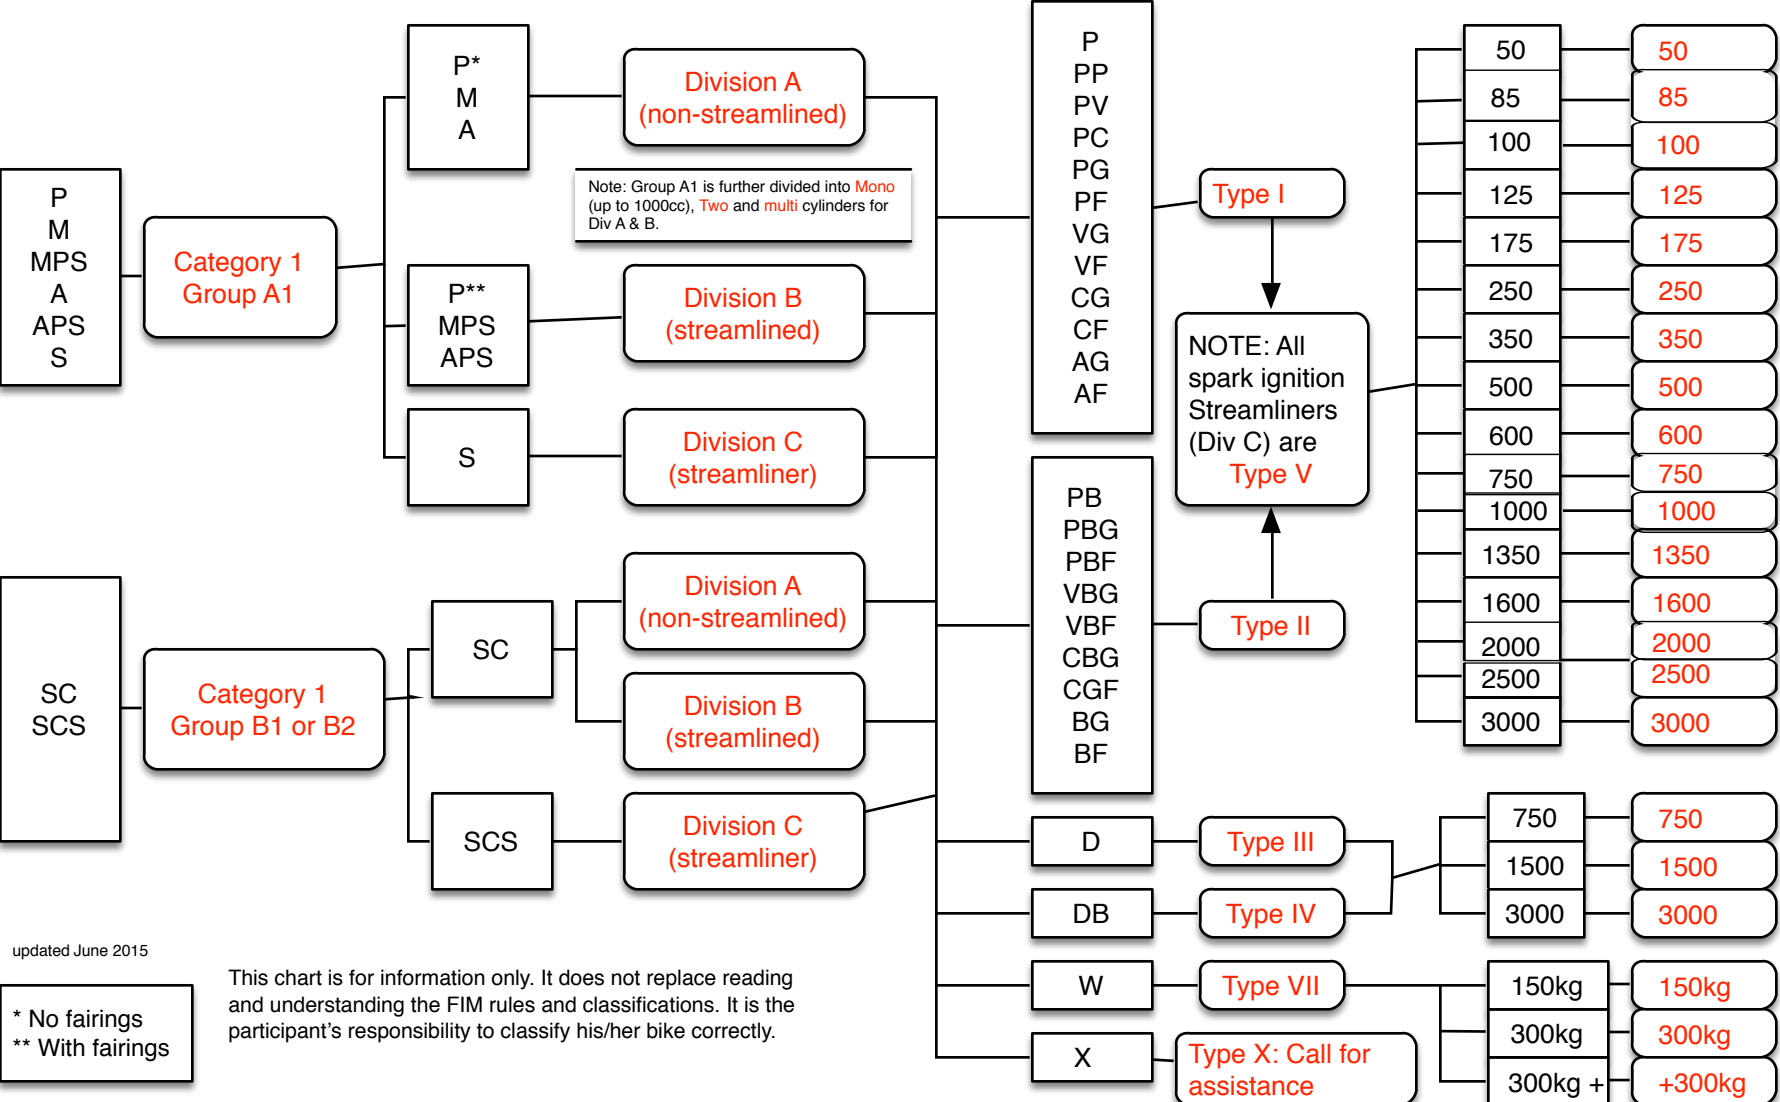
P
M
MPS
A
APS
S

Category 1
Group A1

P*
M
A

Division A
(non-streamlined)

Note: Group A1 is further divided into Mono (up to 1000cc), Two and multi cylinders for Div A & B.

P**
MPS
APS

Division B
(streamlined)

S

Division C
(streamliner)

P
PP
PV
PC
PG
PF
VG
VF
CG
CF
AG
AF

Type I

NOTE: All spark ignition Streamliners (Div C) are Type V

Type II

PB
PBG
PBF
VBG
VBF
CBG
CGF
BG
BF

| 50 | 50 |
|---|---|
| 85 | 85 |
| 100 | 100 |
| 125 | 125 |
| 175 | 175 |
| 250 | 250 |
| 350 | 350 |
| 500 | 500 |
| 600 | 600 |
| 750 | 750 |
| 1000 | 1000 |
| 1350 | 1350 |
| 1600 | 1600 |
| 2000 | 2000 |
| 2500 | 2500 |
| 3000 | 3000 |

SC
SCS

Category 1
Group B1 or B2

SC

Division A
(non-streamlined)

Division B
(streamlined)

SCS

Division C
(streamliner)

D

Type III

DB

Type IV

| 750 | 750 |
|---|---|
| 1500 | 1500 |
| 3000 | 3000 |

W

Type VII

X

Type X: Call for assistance

| 150kg | 150kg |
|---|---|
| 300kg | 300kg |
| 300kg + | +300kg |

updated June 2015

* No fairings
** With fairings

This chart is for information only. It does not replace reading and understanding the FIM rules and classifications. It is the participant's responsibility to classify his/her bike correctly.